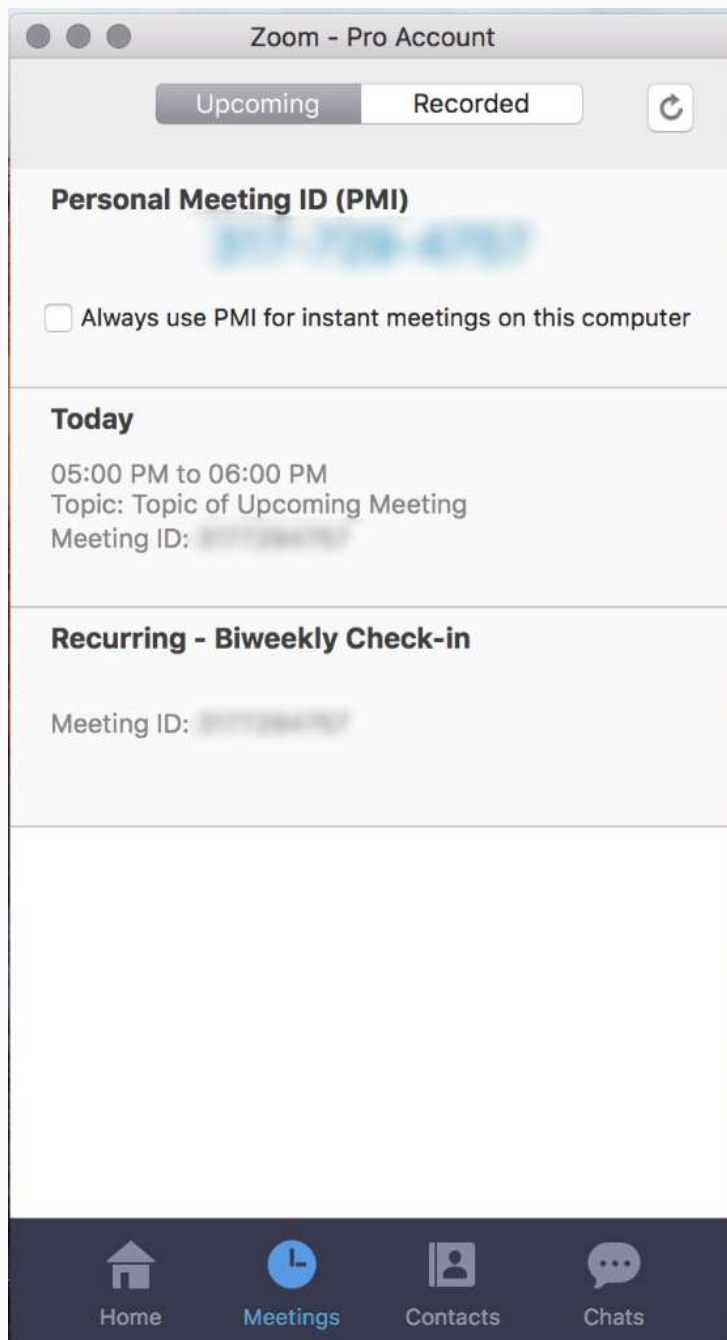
Zoom - Pro Account

Upcoming | Recorded

Personal Meeting ID (PMI)

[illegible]

Always use PMI for instant meetings on this computer

Today

05:00 PM to 06:00 PM
Topic: Topic of Upcoming Meeting
Meeting ID: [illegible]

Recurring - Biweekly Check-in

Meeting ID: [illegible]

Home Meetings Contacts Chats